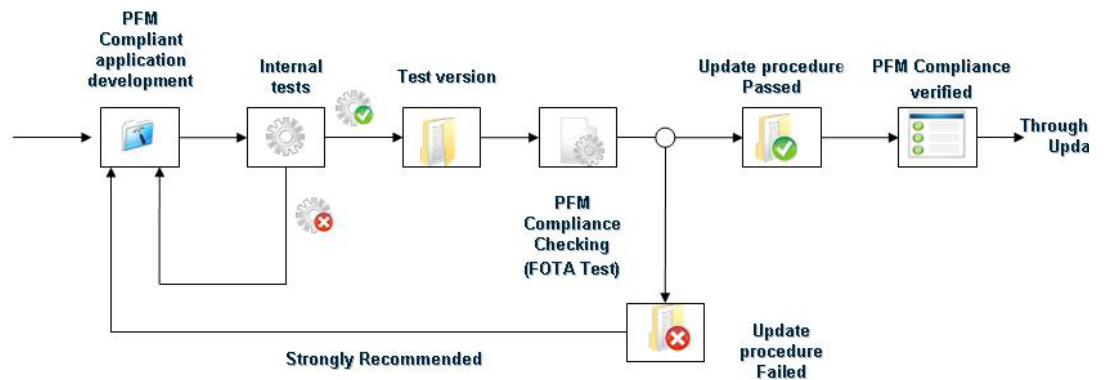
PFM Compliant application development

Internal tests

Test version

Update procedure Passed

PFM Compliance verified

Through Upda

PFM Compliance Checking (FOTA Test)

Update procedure Failed

Strongly Recommended